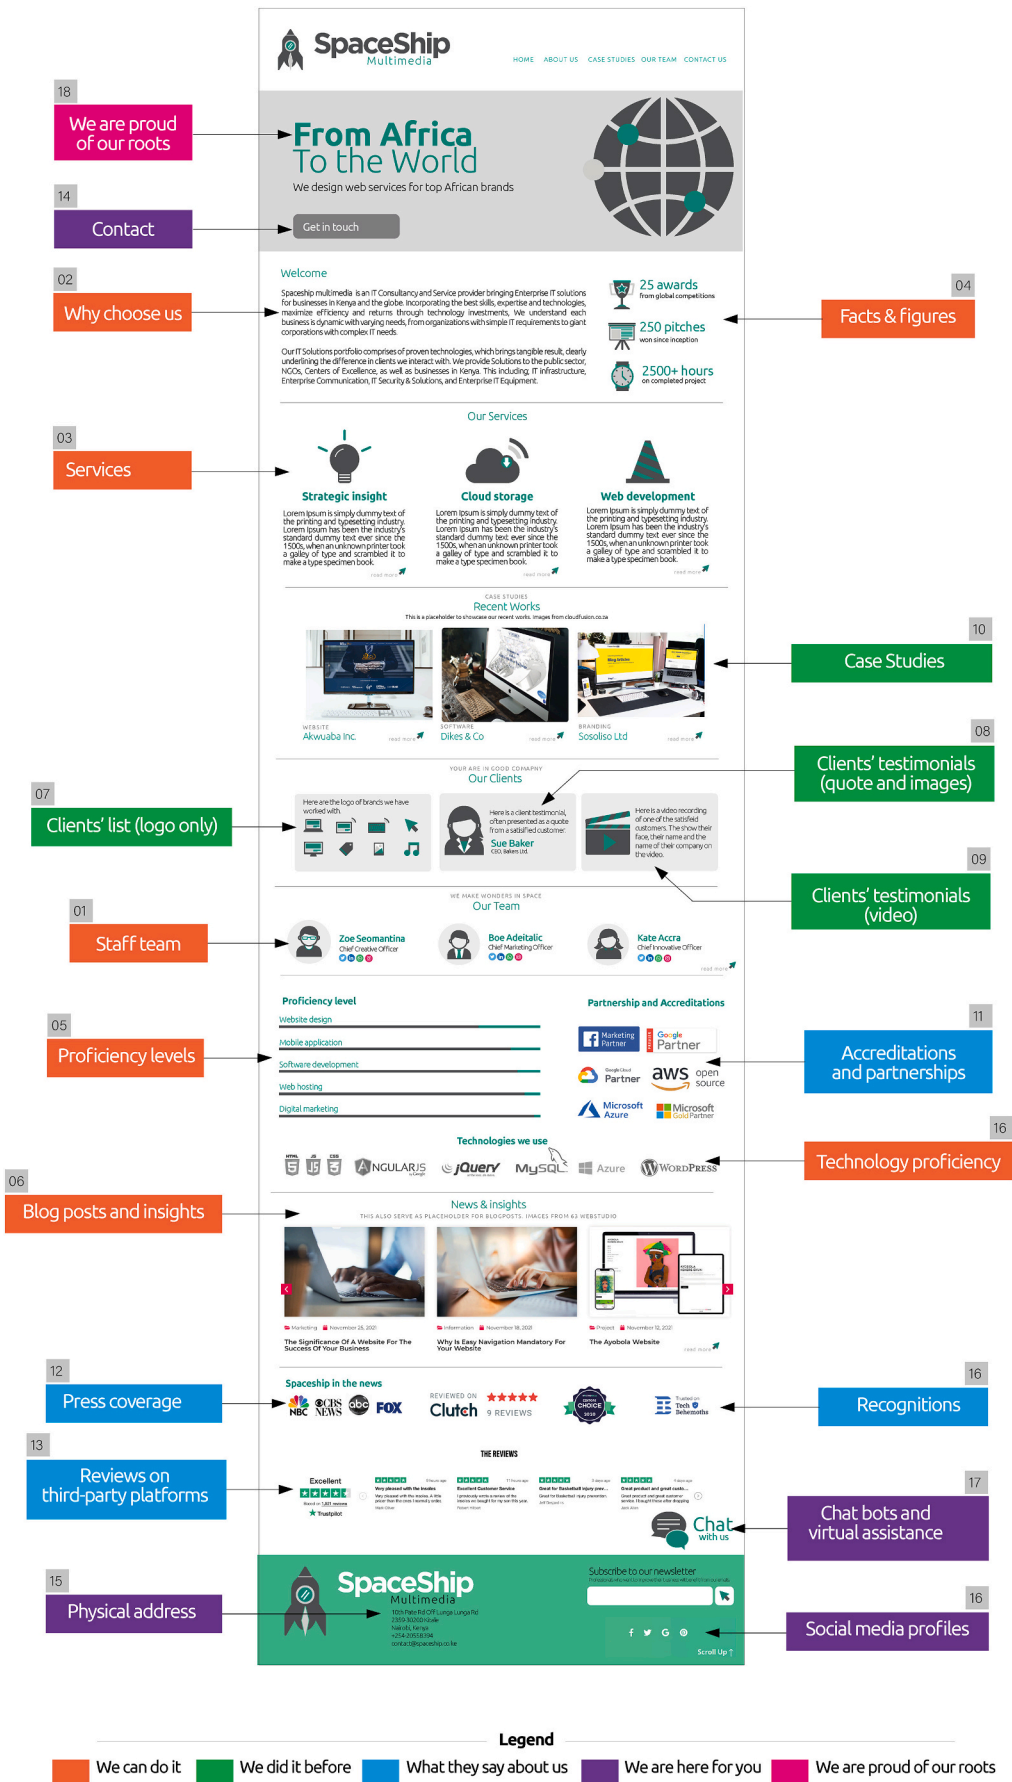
SpaceShip Multimedia

HOME ABOUT US CASE STUDIES OUR TEAM CONTACT US

18
We are proud of our roots

From Africa
To the World
We design web services for top African brands

14
Contact

Get in touch

02
Why choose us

Welcome

Spaceship multimedia is an IT Consultancy and Service provider bringing Enterprise IT solutions for businesses in Kenya and the globe. Incorporating the best skills, expertise and technologies, maximize efficiency and returns through technology investments. We understand each business is dynamic with varying needs, from organizations with simple IT requirements to giant corporations with complex IT needs.

Our IT Solutions portfolio comprises of proven technologies, which brings tangible result, clearly underlining the difference in clients we interact with. We provide Solutions to the public sector, NGOs, Centers of Excellence, as well as businesses in Kenya. This including IT infrastructure, Enterprise Communication, IT Security & Solutions, and Enterprise IT Equipment.

25 awards
from global competitions
250 pitches
won since inception
2500+ hours
on completed project

04
Facts & figures

03
Services

Our Services

Strategic insight
Lorem Ipsum is simply dummy text of the printing and typesetting industry. Lorem Ipsum has been the industry's standard dummy text ever since the 1500s, when an unknown printer took a galley of type and scrambled it to make a type specimen book.
read more

Cloud storage
Lorem Ipsum is simply dummy text of the printing and typesetting industry. Lorem Ipsum has been the industry's standard dummy text ever since the 1500s, when an unknown printer took a galley of type and scrambled it to make a type specimen book.
read more

Web development
Lorem Ipsum is simply dummy text of the printing and typesetting industry. Lorem Ipsum has been the industry's standard dummy text ever since the 1500s, when an unknown printer took a galley of type and scrambled it to make a type specimen book.
read more

CASE STUDIES
Recent Works
This is a placeholder to showcase our recent works. images from cloudfusion.co.za

10
Case Studies

WEBSITE
Akwuaba Inc
read more
SOFTWARE
Dikes & Co
read more
BRANDING
Sosoliso Ltd
read more

08
Clients' testimonials (quote and images)

07
Clients' list (logo only)

YOUR ARE IN GOOD COMPANY
Our Clients

Here are the logo of brands we have worked with.

Here is a client testimonial, often presented as a quote from a satisfied customer.
Sue Baker
CEO, Bakers Ltd

Here is a video recording of one of the satisfied customers. The show their face, their name and the name of their company on the video.

09
Clients' testimonials (video)

01
Staff team

WE MAKE WONDERS IN SPACE
Our Team

Zoe Seomantina
Chief Creative Officer
Boe Adeitalic
Chief Marketing Officer
Kate Accra
Chief Innovative Officer
read more

05
Proficiency levels

Proficiency level
Website design
Mobile application
Software development
Web hosting
Digital marketing

Partnership and Accreditations
Marketing Partner
Google Partner
Google Cloud Partner
aws open source
Microsoft Azure
Microsoft Gold Partner

11
Accreditations and partnerships

Technologies we use
HTML CSS ANGULARJS jQuery MySQL Azure WordPress

16
Technology proficiency

06
Blog posts and insights

News & insights
THIS ALSO SERVE AS PLACEHOLDER FOR BLOGPOSTS. IMAGES FROM 63 WEBSTUDIO

Marketing November 28, 2021
The Significance Of A Website For The Success Of Your Business
Information November 18, 2021
Why Is Easy Navigation Mandatory For Your Website
Project November 12, 2021
The Ayobola Website
read more

12
Press coverage

Spaceship in the news
NBC CBS NEWS abc FOX

REVIEWED ON Clutch 9 REVIEWS

16
Recognitions

13
Reviews on third-party platforms

THE REVIEWS
Excellent
Trustpilot

17
Chat bots and virtual assistance

Chat with us

15
Physical address

SpaceShip Multimedia
10th Flate Rd Off Lunga Lunga Rd
Nairobi, Kenya
contact@spaceship.co.ke

Subscribe to our newsletter

16
Social media profiles

Scroll Up

Legend
We can do it
We did it before
What they say about us
We are here for you
We are proud of our roots